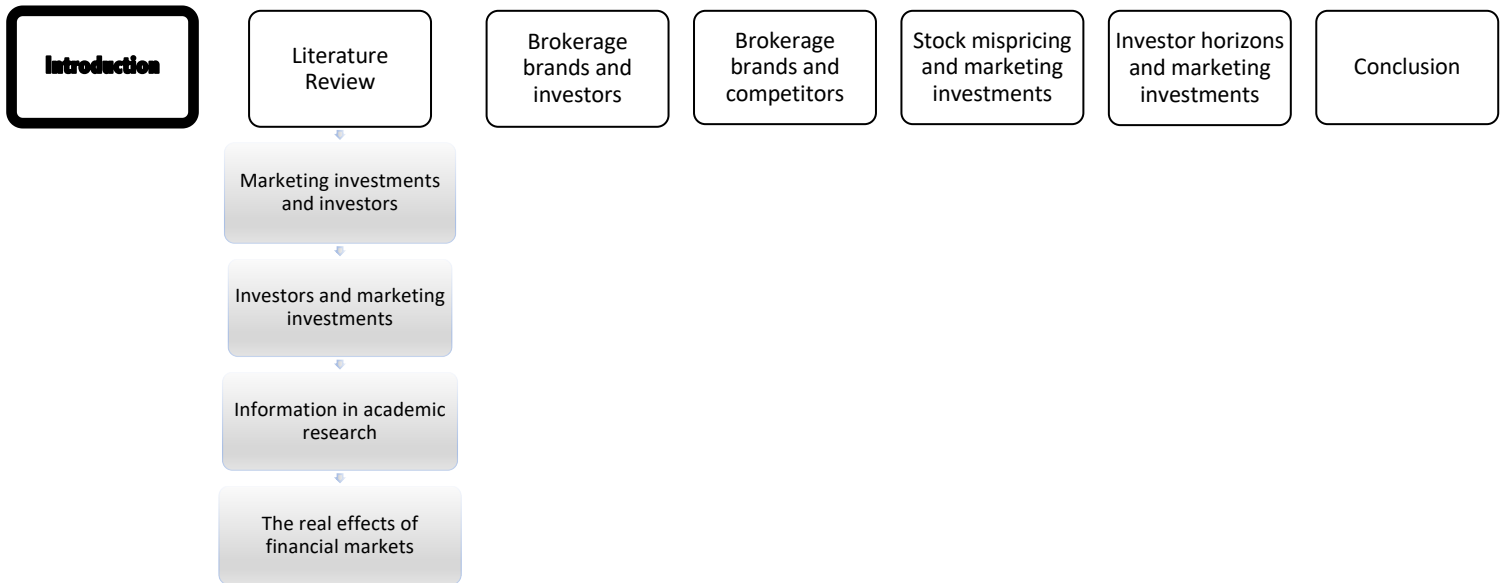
Introduction

Literature Review

Marketing investments and investors

Investors and marketing investments

Information in academic research

The real effects of financial markets

Brokerage brands and investors

Brokerage brands and competitors

Stock mispricing and marketing investments

Investor horizons and marketing investments

Conclusion